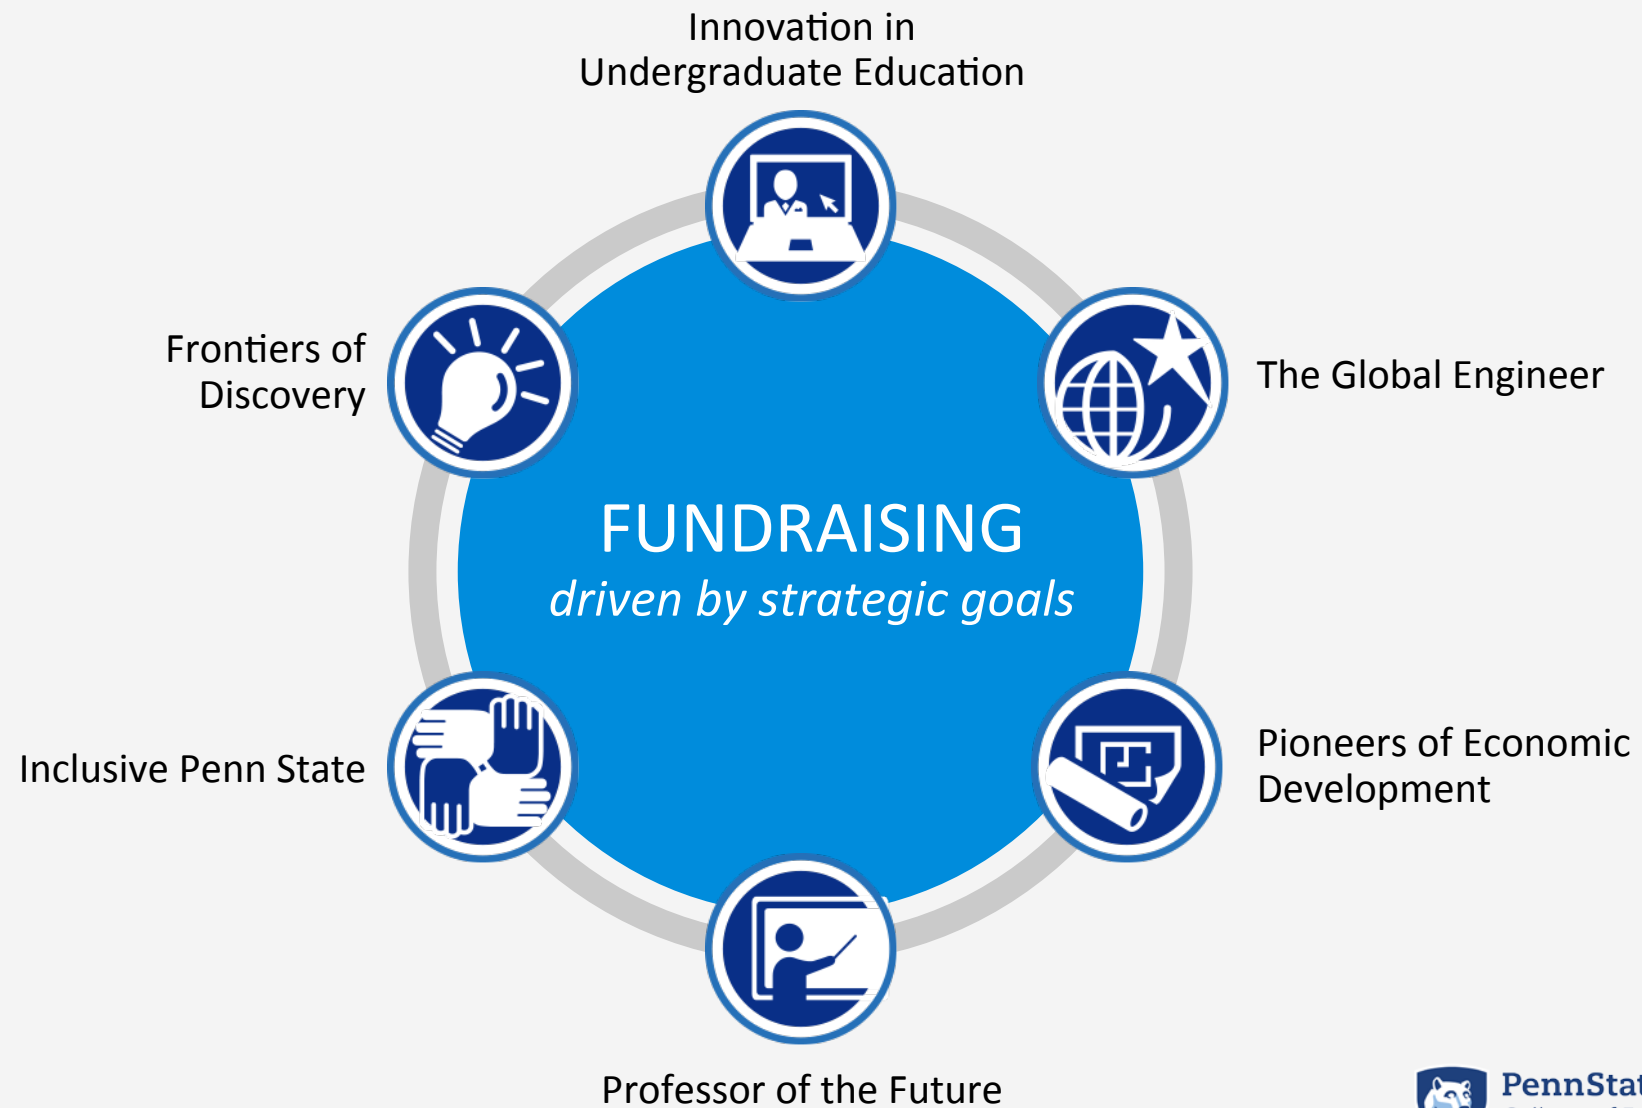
Innovation in Undergraduate Education

Frontiers of Discovery

The Global Engineer

FUNDRAISING
*driven by strategic goals*

Inclusive Penn State

Pioneers of Economic Development

Professor of the Future

PennStat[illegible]